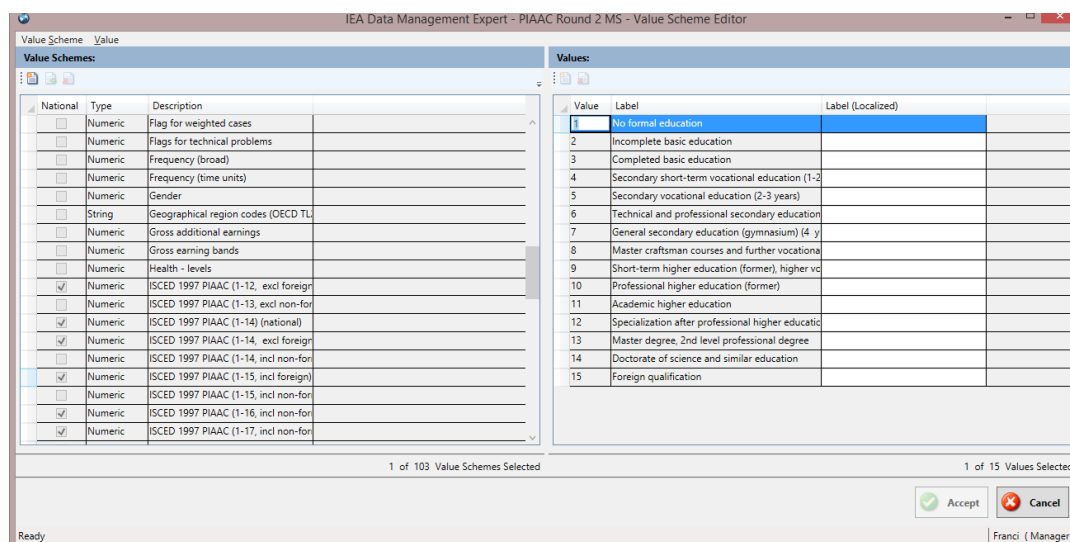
IEA Data Management Expert - PIAAC Round 2 MS - Value Scheme Editor

Value Scheme Value

Value Schemes:

| National | Type | Description |
|---|---|---|
| | Numeric | Flag for weighted cases |
| | Numeric | Flags for technical problems |
| | Numeric | Frequency (broad) |
| | Numeric | Frequency (time units) |
| | Numeric | Gender |
| | String | Geographical region codes (OECD TL |
| | Numeric | Gross additional earnings |
| | Numeric | Gross earning bands |
| | Numeric | Health - levels |
| | Numeric | ISCED 1997 PIAAC (1-12, excl foreign |
| | Numeric | ISCED 1997 PIAAC (1-13, excl non-for |
| | Numeric | ISCED 1997 PIAAC (1-14) (national) |
| | Numeric | ISCED 1997 PIAAC (1-14, excl foreign |
| | Numeric | ISCED 1997 PIAAC (1-14, incl non-for |
| | Numeric | ISCED 1997 PIAAC (1-15, incl foreign) |
| | Numeric | ISCED 1997 PIAAC (1-15, incl non-for |
| | Numeric | ISCED 1997 PIAAC (1-16, incl non-for |
| | Numeric | ISCED 1997 PIAAC (1-17, incl non-for |

1 of 103 Value Schemes Selected

Values:

| Value | Label | Label (Localized) |
|---|---|---|
| 1 | No formal education | |
| 2 | Incomplete basic education | |
| 3 | Completed basic education | |
| 4 | Secondary short-term vocational education (1-2 | |
| 5 | Secondary vocational education (2-3 years) | |
| 6 | Technical and professional secondary education | |
| 7 | General secondary education (gymnasium) (4 y | |
| 8 | Master craftsman courses and further vocationa | |
| 9 | Short-term higher education (former), higher vc | |
| 10 | Professional higher education (former) | |
| 11 | Academic higher education | |
| 12 | Specialization after professional higher educatic | |
| 13 | Master degree, 2nd level professional degree | |
| 14 | Doctorate of science and similar education | |
| 15 | Foreign qualification | |

1 of 15 Values Selected

Accept Cancel

Ready

Franci ( Manager